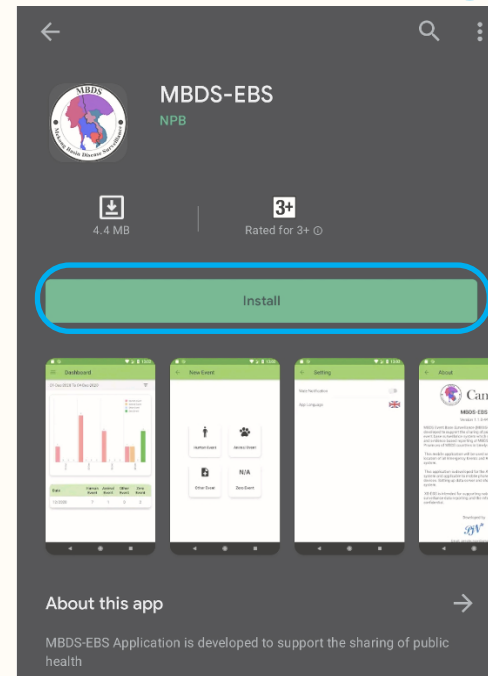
MBDS-EBS
NPB

MBDS
Mekong Basin Disease Surveillance

4.4 MB

3+
Rated for 3+ ⓘ

Install

Dashboard

New Event

Human Event

Animal Event

Other Event

Zero Event

N/A

Setting

About

MBDS-EBS

About this app

MBDS-EBS Application is developed to support the sharing of public health